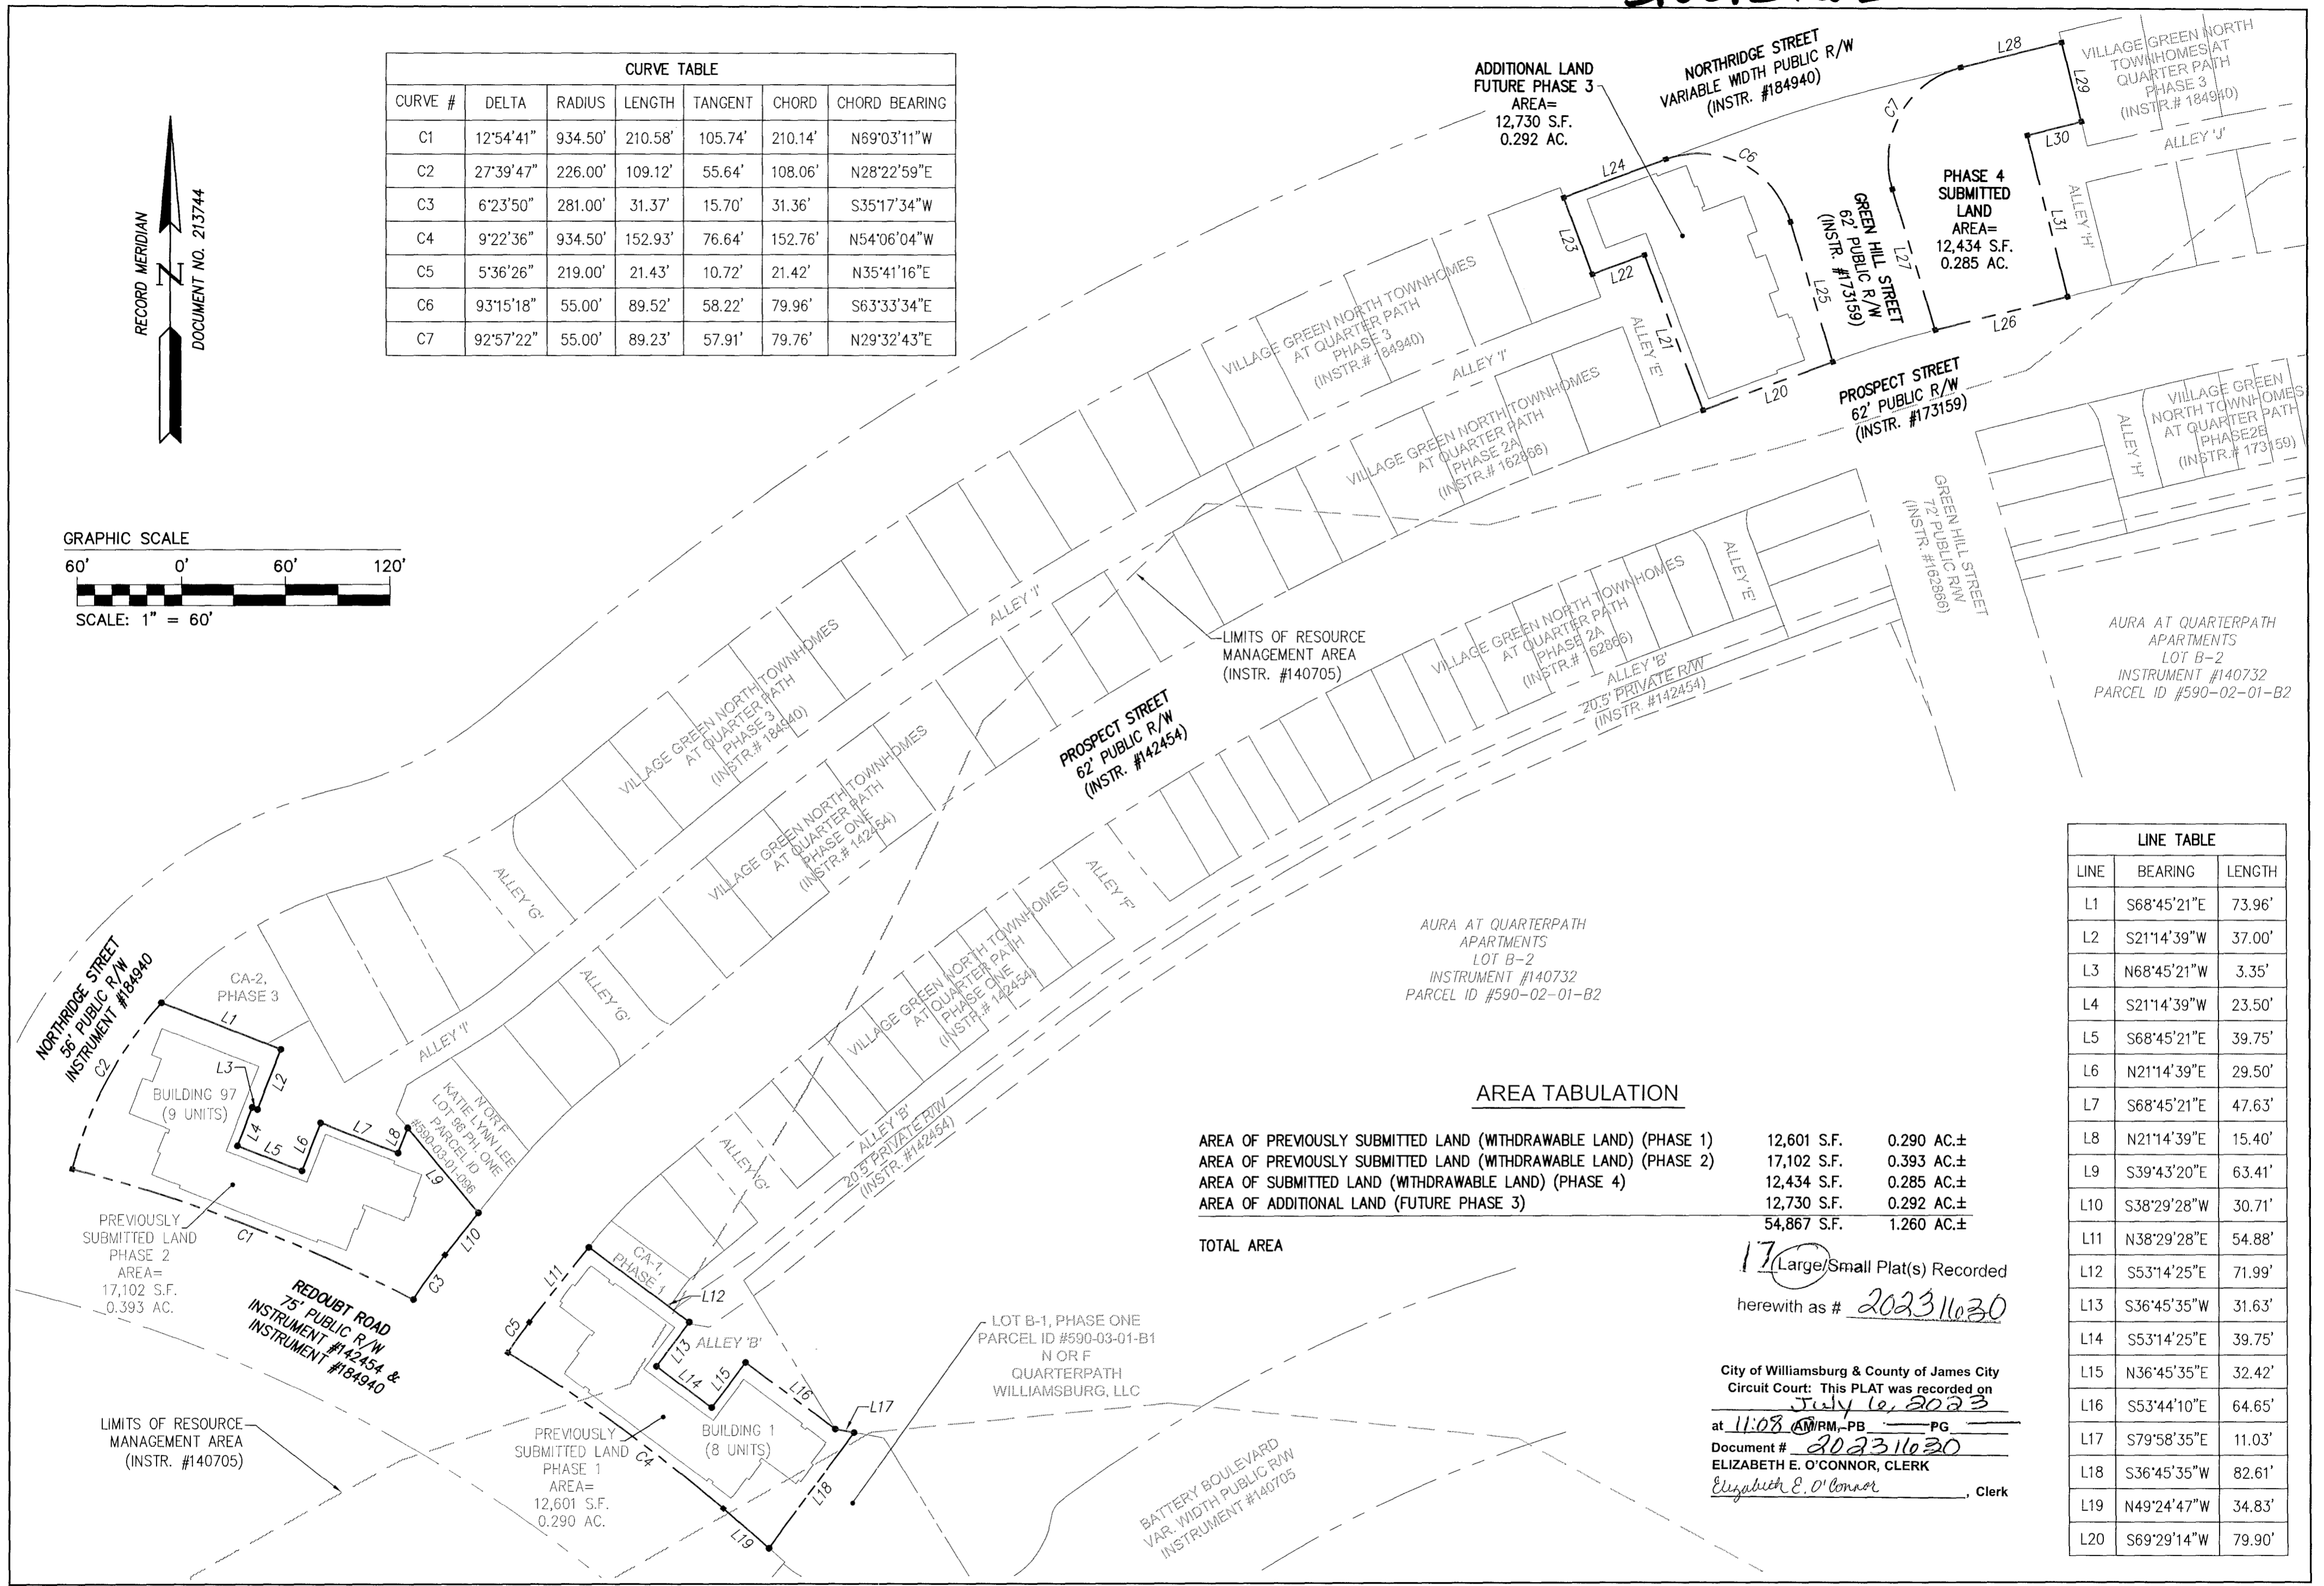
CURVE TABLE

| CURVE # | DELTA | RADIUS | LENGTH | TANGENT | CHORD | CHORD BEARING |
|---|---|---|---|---|---|---|
| C1 | 12°54'41" | 934.50' | 210.58' | 105.74' | 210.14' | N69°03'11"W |
| C2 | 27°39'47" | 226.00' | 109.12' | 55.64' | 108.06' | N28°22'59"E |
| C3 | 6°23'50" | 281.00' | 31.37' | 15.70' | 31.36' | S35°17'34"W |
| C4 | 9°22'36" | 934.50' | 152.93' | 76.64' | 152.76' | N54°06'04"W |
| C5 | 5°36'26" | 219.00' | 21.43' | 10.72' | 21.42' | N35°41'16"E |
| C6 | 93°15'18" | 55.00' | 89.52' | 58.22' | 79.96' | S63°33'34"E |
| C7 | 92°57'22" | 55.00' | 89.23' | 57.91' | 79.76' | N29°32'43"E |

RECORD MERIDIAN
N
DOCUMENT NO. 213744

GRAPHIC SCALE
60' 0' 60' 120'
SCALE: 1" = 60'

ADDITIONAL LAND FUTURE PHASE 3 AREA= 12,730 S.F. 0.292 AC.

NORTHRIDGE STREET VARIABLE WIDTH PUBLIC R/W (INSTR. #184940)

VILLAGE GREEN NORTH TOWNHOMES AT QUARTER PATH PHASE 3 (INSTR.# 184940)

L28 L29 L30 C7 C6 L24 L23 L22 L21 L25 L27 L31 L26 L20

ALLEY 'J'

PHASE 4 SUBMITTED LAND AREA= 12,434 S.F. 0.285 AC.

GREEN HILL STREET 62' PUBLIC R/W (INSTR. #173159)

ALLEY 'H'

VILLAGE GREEN NORTH TOWNHOMES AT QUARTER PATH PHASE 3 (INSTR.# 184940)

ALLEY 'I'

ALLEY 'E'

PROSPECT STREET 62' PUBLIC R/W (INSTR. #173159)

VILLAGE GREEN NORTH TOWNHOMES AT QUARTER PATH PHASE 2A (INSTR.# 162866)

VILLAGE GREEN NORTH TOWNHOMES AT QUARTER PATH PHASE2B (INSTR.# 173159)

ALLEY 'H'

GREEN HILL STREET 72' PUBLIC R/W (INSTR. #162866)

ALLEY 'I'

LIMITS OF RESOURCE MANAGEMENT AREA (INSTR. #140705)

VILLAGE GREEN NORTH TOWNHOMES AT QUARTER PATH PHASE 2A (INSTR.# 162866)

ALLEY 'E'

ALLEY 'B' 20.5' PRIVATE R/W (INSTR. #142454)

AURA AT QUARTERPATH APARTMENTS LOT B-2 INSTRUMENT #140732 PARCEL ID #590-02-01-B2

VILLAGE GREEN NORTH TOWNHOMES AT QUARTER PATH PHASE 3 (INSTR.# 184940)

VILLAGE GREEN NORTH TOWNHOMES AT QUARTER PATH PHASE ONE (INSTR.# 142454)

PROSPECT STREET 62' PUBLIC R/W (INSTR. #142454)

ALLEY 'G'

ALLEY 'F'

VILLAGE GREEN NORTH TOWNHOMES AT QUARTER PATH PHASE ONE (INSTR.# 142454)

AURA AT QUARTERPATH APARTMENTS LOT B-2 INSTRUMENT #140732 PARCEL ID #590-02-01-B2

NORTHRIDGE STREET 56' PUBLIC R/W INSTRUMENT #184940

CA-2, PHASE 3

ALLEY 'G'

ALLEY 'I'

L1 L2 L3 L4 L5 L6 L7 L8 L9 L10 C2 C1 C3

BUILDING 97 (9 UNITS)

N OR F KATIE LYNN LEE LOT 98 PH. ONE PARCEL ID #590-03-01-096

PREVIOUSLY SUBMITTED LAND PHASE 2 AREA= 17,102 S.F. 0.393 AC.

REDOUBT ROAD 75' PUBLIC R/W INSTRUMENT #142454 & INSTRUMENT #184940

ALLEY 'G'

ALLEY 'B' 20.5' PRIVATE R/W (INSTR. #142454)

CA-1, PHASE 1

L11 L12 L13 L14 L15 L16 L17 L18 L19 C4 C5

ALLEY 'B'

BUILDING 1 (8 UNITS)

PREVIOUSLY SUBMITTED LAND PHASE 1 AREA= 12,601 S.F. 0.290 AC.

LIMITS OF RESOURCE MANAGEMENT AREA (INSTR. #140705)

LOT B-1, PHASE ONE PARCEL ID #590-03-01-B1 N OR F QUARTERPATH WILLIAMSBURG, LLC

BATTERY BOULEVARD VAR. WIDTH PUBLIC R/W INSTRUMENT #140705

AREA TABULATION

| | | |
|---|---|---|
| AREA OF PREVIOUSLY SUBMITTED LAND (WITHDRAWABLE LAND) (PHASE 1) | 12,601 S.F. | 0.290 AC.± |
| AREA OF PREVIOUSLY SUBMITTED LAND (WITHDRAWABLE LAND) (PHASE 2) | 17,102 S.F. | 0.393 AC.± |
| AREA OF SUBMITTED LAND (WITHDRAWABLE LAND) (PHASE 4) | 12,434 S.F. | 0.285 AC.± |
| AREA OF ADDITIONAL LAND (FUTURE PHASE 3) | 12,730 S.F. | 0.292 AC.± |
| TOTAL AREA | 54,867 S.F. | 1.260 AC.± |

17 Large/Small Plat(s) Recorded herewith as # 202311030

City of Williamsburg & County of James City Circuit Court: This PLAT was recorded on July 6, 2023 at 11:08 AM/PM, PB PG Document # 202311030
ELIZABETH E. O'CONNOR, CLERK
Elizabeth E. O'Connor, Clerk

LINE TABLE

| LINE | BEARING | LENGTH |
|---|---|---|
| L1 | S68°45'21"E | 73.96' |
| L2 | S21°14'39"W | 37.00' |
| L3 | N68°45'21"W | 3.35' |
| L4 | S21°14'39"W | 23.50' |
| L5 | S68°45'21"E | 39.75' |
| L6 | N21°14'39"E | 29.50' |
| L7 | S68°45'21"E | 47.63' |
| L8 | N21°14'39"E | 15.40' |
| L9 | S39°43'20"E | 63.41' |
| L10 | S38°29'28"W | 30.71' |
| L11 | N38°29'28"E | 54.88' |
| L12 | S53°14'25"E | 71.99' |
| L13 | S36°45'35"W | 31.63' |
| L14 | S53°14'25"E | 39.75' |
| L15 | N36°45'35"E | 32.42' |
| L16 | S53°44'10"E | 64.65' |
| L17 | S79°58'35"E | 11.03' |
| L18 | S36°45'35"W | 82.61' |
| L19 | N49°24'47"W | 34.83' |
| L20 | S69°29'14"W | 79.90' |